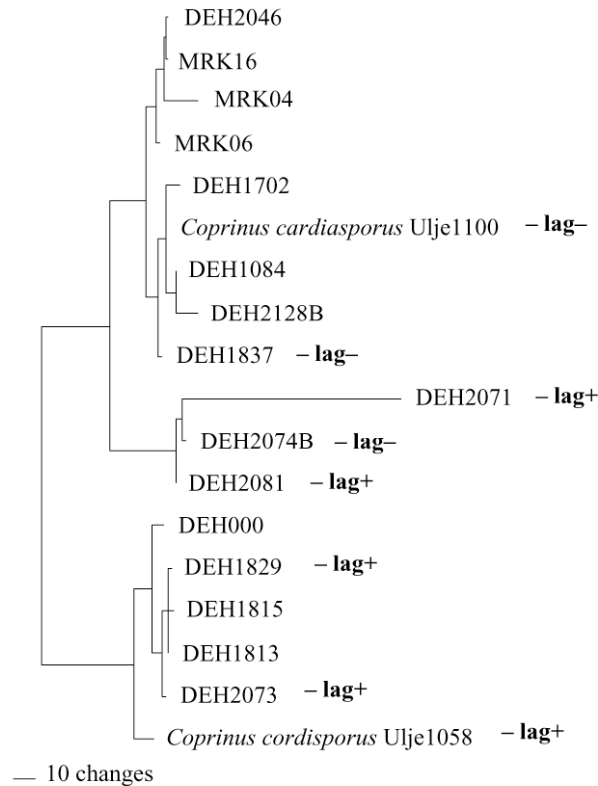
DEH2046
MRK16
MRK04
MRK06
DEH1702
*Coprinus cardiasporus* Ulje1100 – lag–
DEH1084
DEH2128B
DEH1837 – lag–
DEH2071 – lag+
DEH2074B – lag–
DEH2081 – lag+
DEH000
DEH1829 – lag+
DEH1815
DEH1813
DEH2073 – lag+
*Coprinus cordisporus* Ulje1058 – lag+
10 changes